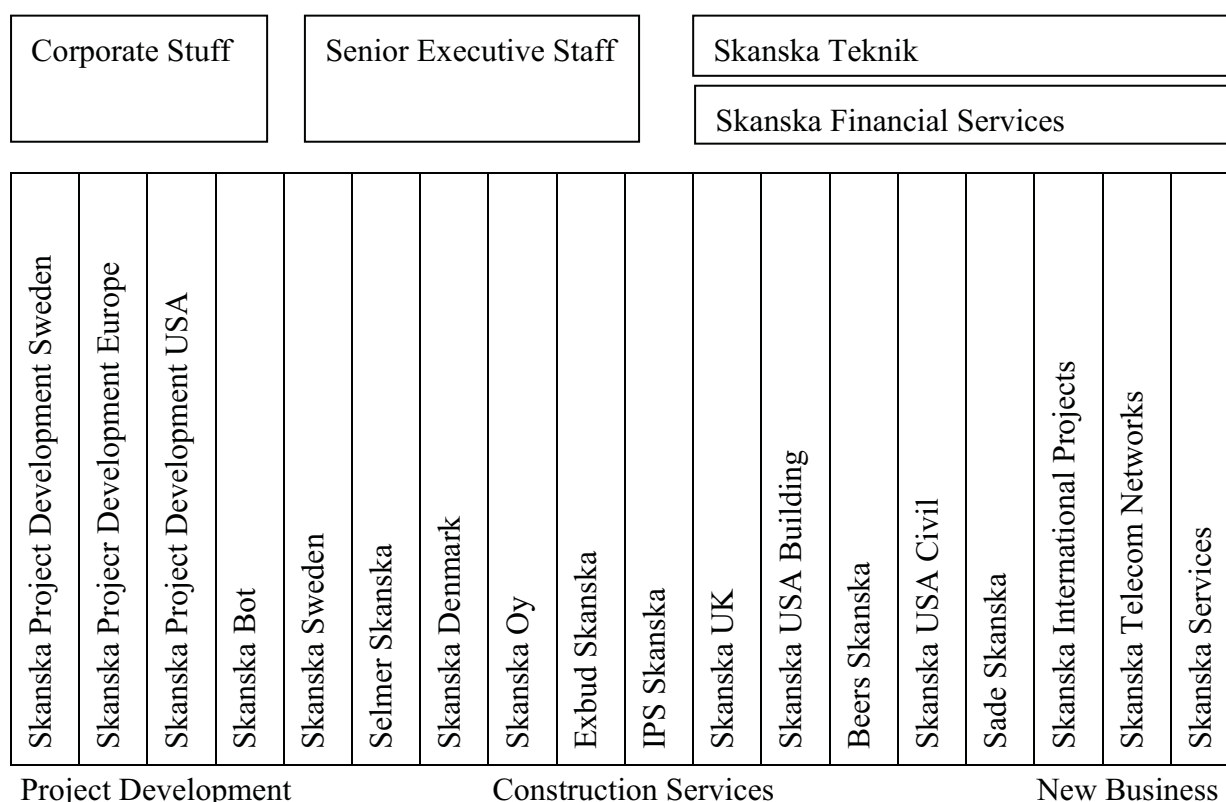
Corporate Stuff

Senior Executive Staff

Skanska Teknik

Skanska Financial Services

| Skanska Project Development Sweden | Skanska Projecr Development Europe | Skanska Project Development USA | Skanska Bot | Skanska Sweden | Selmer Skanska | Skanska Denmark | Skanska Oy | Exbud Skanska | IPS Skanska | Skanska UK | Skanska USA Building | Beers Skanska | Skanska USA Civil | Sade Skanska | Skanska International Projects | Skanska Telecom Networks | Skanska Services |
|---|---|---|---|---|---|---|---|---|---|---|---|---|---|---|---|---|---|

Project Development

Construction Services

New Business